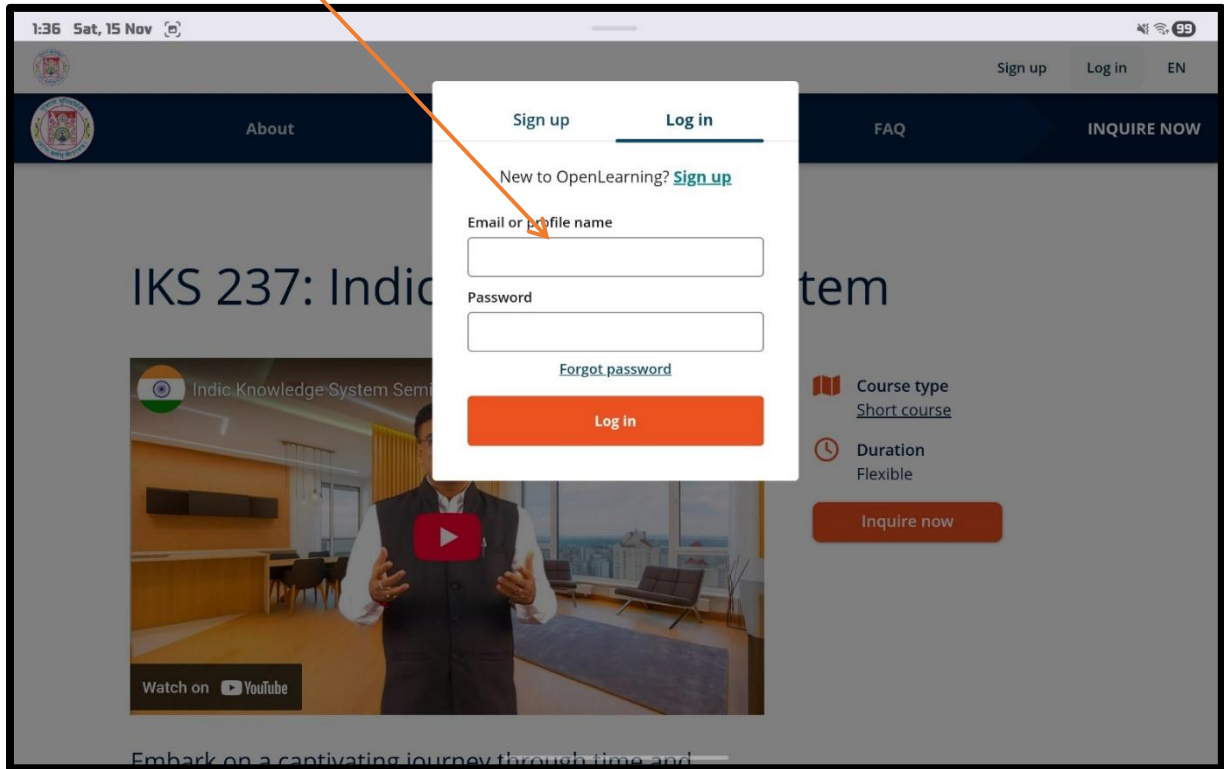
1:36 Sat, 15 Nov

99

Sign up Log in EN

About

FAQ

INQUIRE NOW

Sign up Log in

New to OpenLearning? Sign up

Email or profile name

Password

Forgot password

Log in

IKS 237: Indic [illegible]tem

Indic Knowledge System Semi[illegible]

Watch on YouTube

Course type
Short course

Duration
Flexible

Inquire now

Embark on a captivating journey through time and